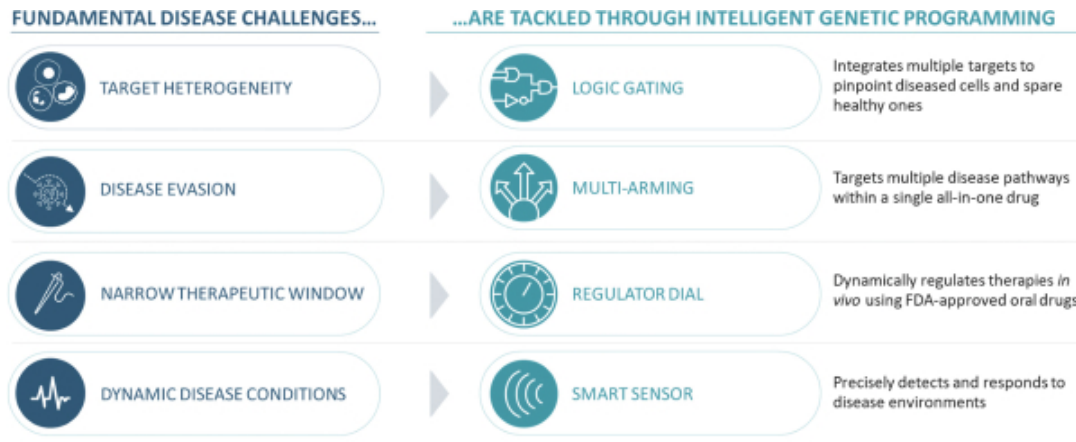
FUNDAMENTAL DISEASE CHALLENGES...

TARGET HETEROGENEITY

DISEASE EVASION

NARROW THERAPEUTIC WINDOW

DYNAMIC DISEASE CONDITIONS

...ARE TACKLED THROUGH INTELLIGENT GENETIC PROGRAMMING

LOGIC GATING

Integrates multiple targets to pinpoint diseased cells and spare healthy ones

MULTI-ARMING

Targets multiple disease pathways within a single all-in-one drug

REGULATOR DIAL

Dynamically regulates therapies *in vivo* using FDA-approved oral drugs

SMART SENSOR

Precisely detects and responds to disease environments